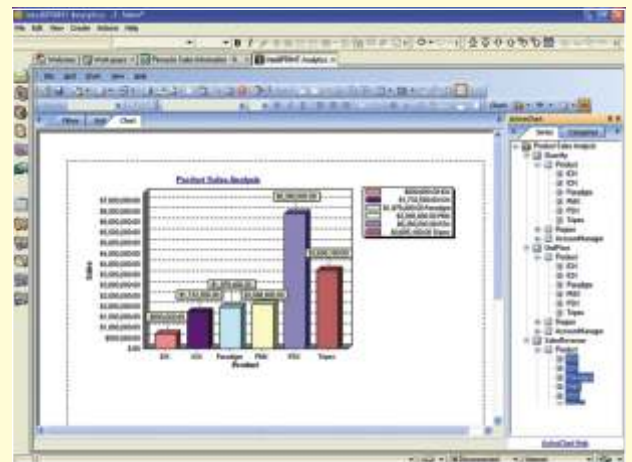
Product Sales Analysis

Sales

$9,000,000.00
$8,000,000.00
$7,000,000.00
$6,000,000.00
$5,000,000.00
$4,000,000.00
$3,000,000.00
$2,000,000.00
$1,000,000.00
$0.00

IDI
IOI
Paradigm
PMI
PSI
Tripex

Product

ActiveChart

Series
Categories

Product Sales Analysis
Quantity
Product
IDI
IOI
Paradigm
PMI
PSI
Tripex
Region
AccountManager
UnitPrice
Product
IDI
IOI
Paradigm
PMI
PSI
Tripex
Region
AccountManager
SalesRevenue
Product

ActiveChart Help

Filter
Edit
Chart